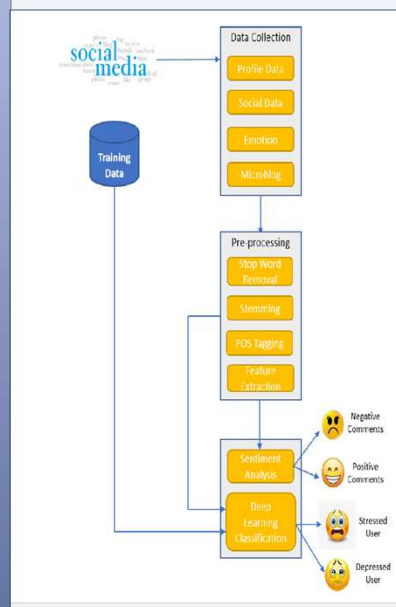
social media

Data Collection

Profile Data

Social Data

Emotion

Microblog

Training Data

Pre-processing

Stop Word Removal

Stemming

POS Tagging

Feature Extraction

Sentiment Analysis

Negative Comments

Positive Comments

Deep Learning Classification

Stressed User

Depressed User